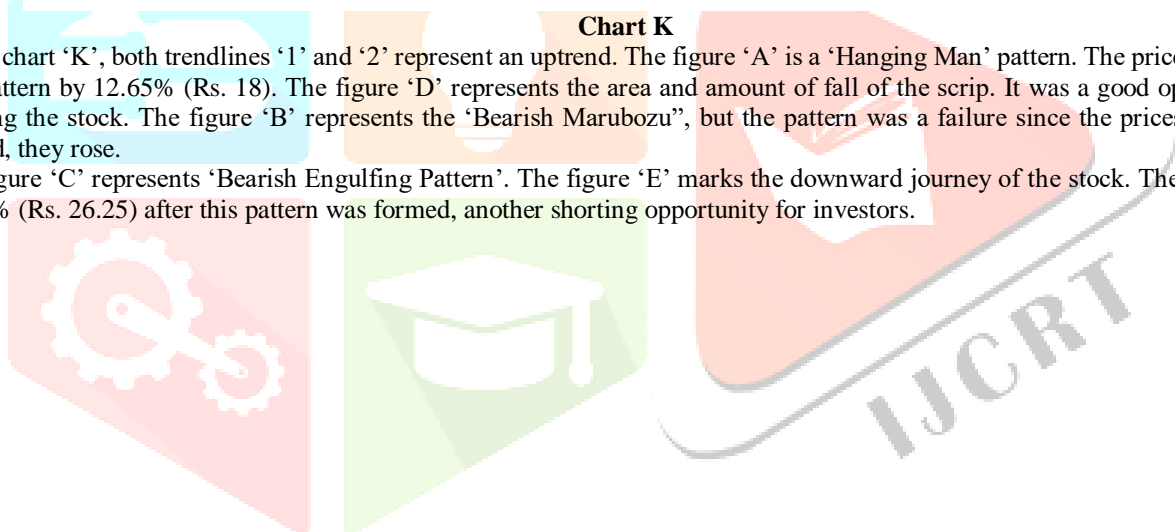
Chart K

chart 'K', both trendlines '1' and '2' represent an uptrend. The figure 'A' is a 'Hanging Man' pattern. The pric attern by 12.65% (Rs. 18). The figure 'D' represents the area and amount of fall of the scrip. It was a good op g the stock. The figure 'B' represents the 'Bearish Marubozu", but the pattern was a failure since the price d, they rose.

gure 'C' represents 'Bearish Engulfing Pattern'. The figure 'E' marks the downward journey of the stock. The % (Rs. 26.25) after this pattern was formed, another shorting opportunity for investors.

IJCRT